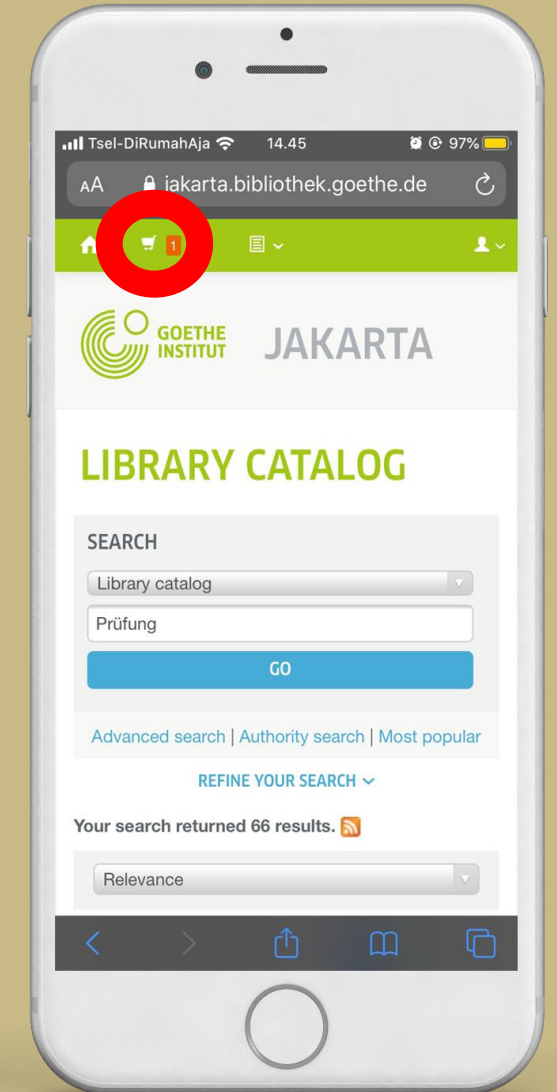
Tsel-DiRumahAja 14.45 97%

AA jakarta.bibliothek.goethe.de

1

GOETHE INSTITUT JAKARTA

LIBRARY CATALOG

SEARCH

Library catalog

Prüfung

GO

Advanced search | Authority search | Most popular

REFINE YOUR SEARCH

Your search returned 66 results.

Relevance